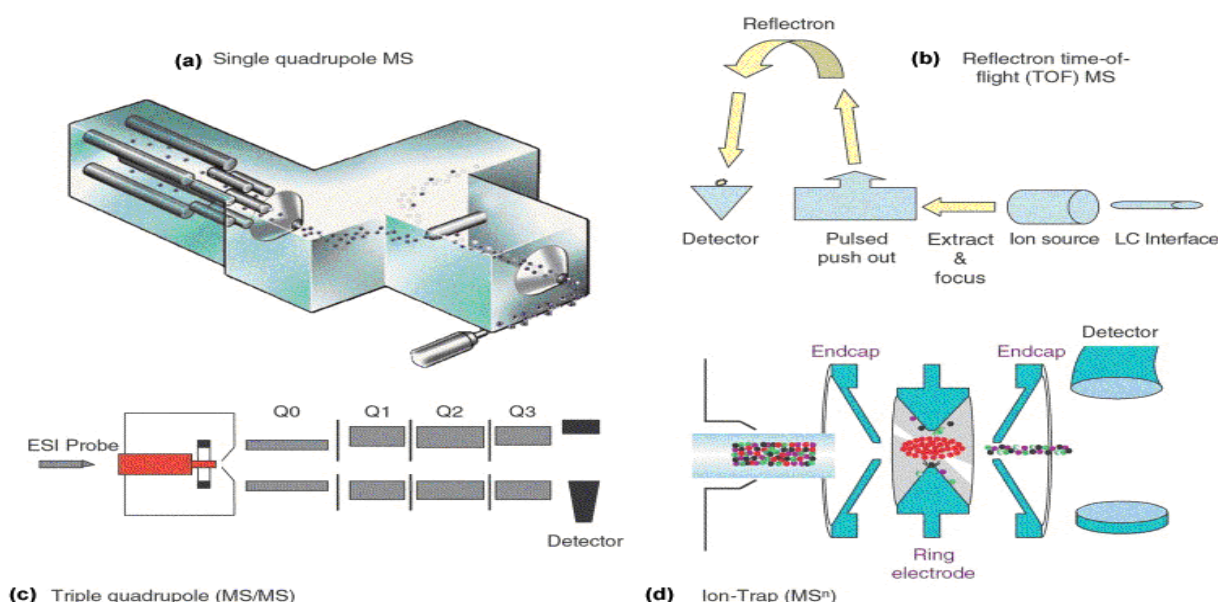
(a) Single quadrupole MS

Reflectron

(b) Reflectron time-of-flight (TOF) MS

Detector

Pulsed push out

Extract & focus

Ion source

LC Interface

Detector

Endcap

Endcap

ESI Probe

Q0

Q1

Q2

Q3

Detector

Ring electrode

(c) Triple quadrupole (MS/MS)

(d) Ion-Trap (MS$^n$)